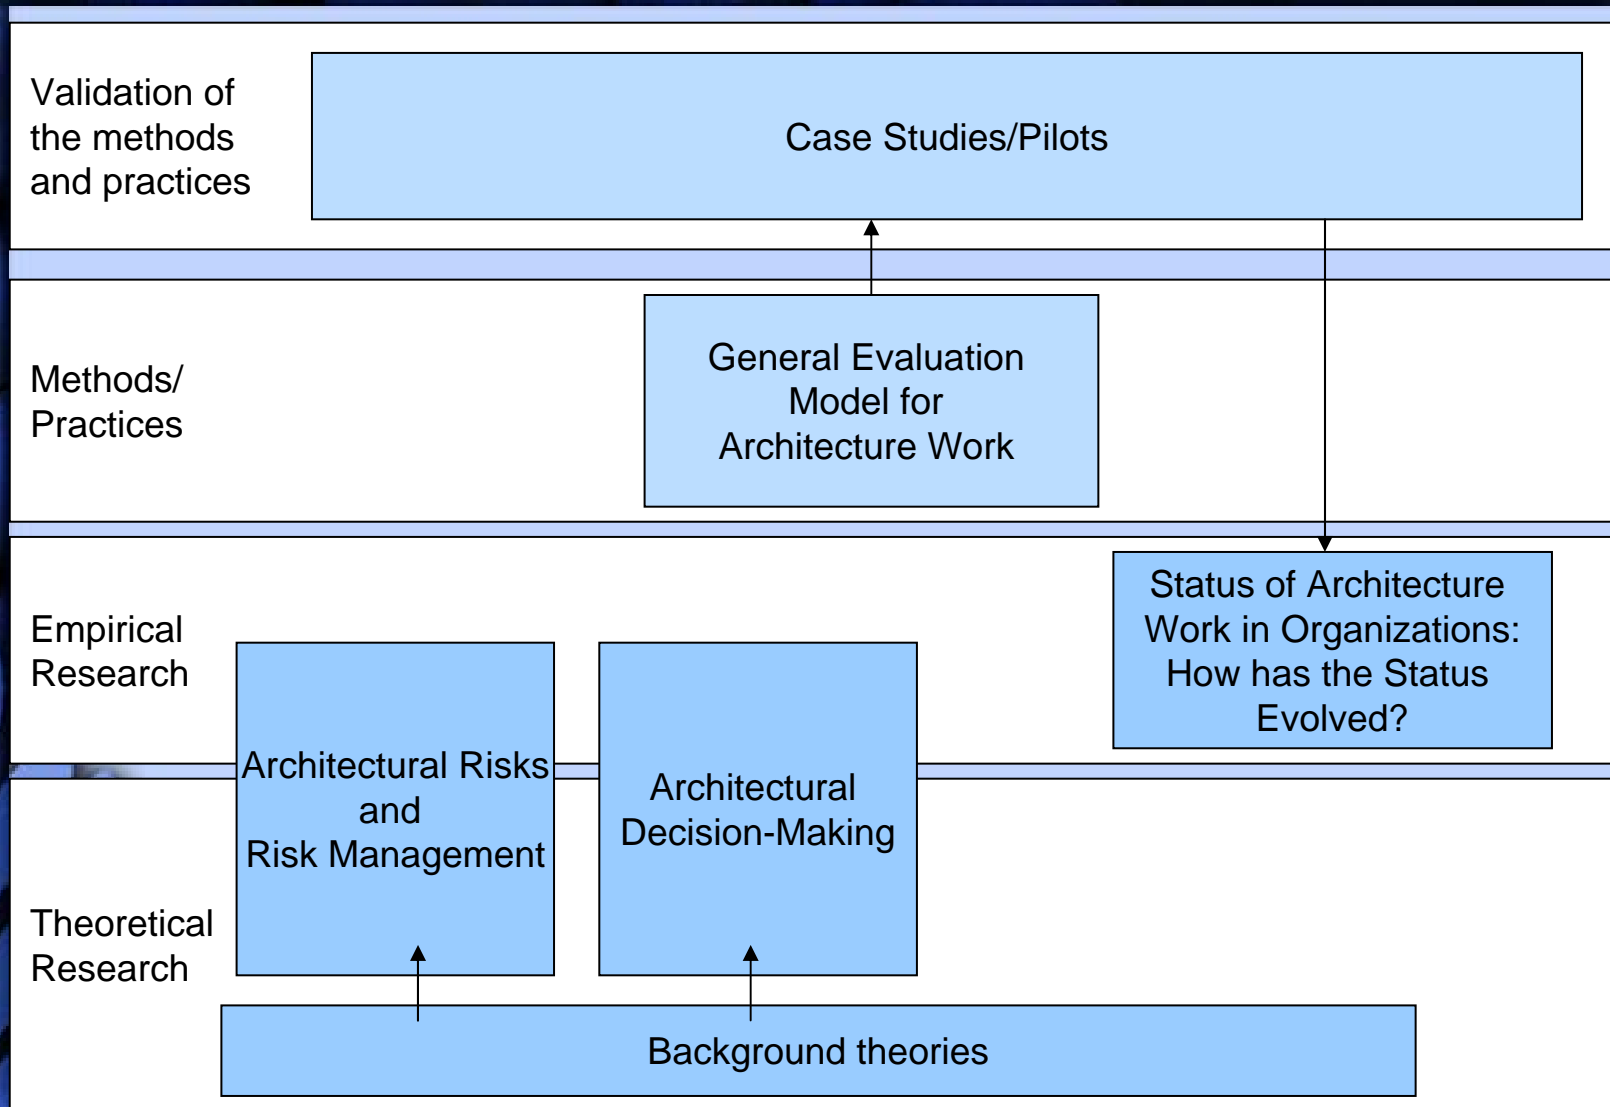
Validation of the methods and practices

Case Studies/Pilots

Methods/ Practices

General Evaluation Model for Architecture Work

Empirical Research

Status of Architecture Work in Organizations: How has the Status Evolved?

Architectural Risks and Risk Management

Architectural Decision-Making

Theoretical Research

Background theories